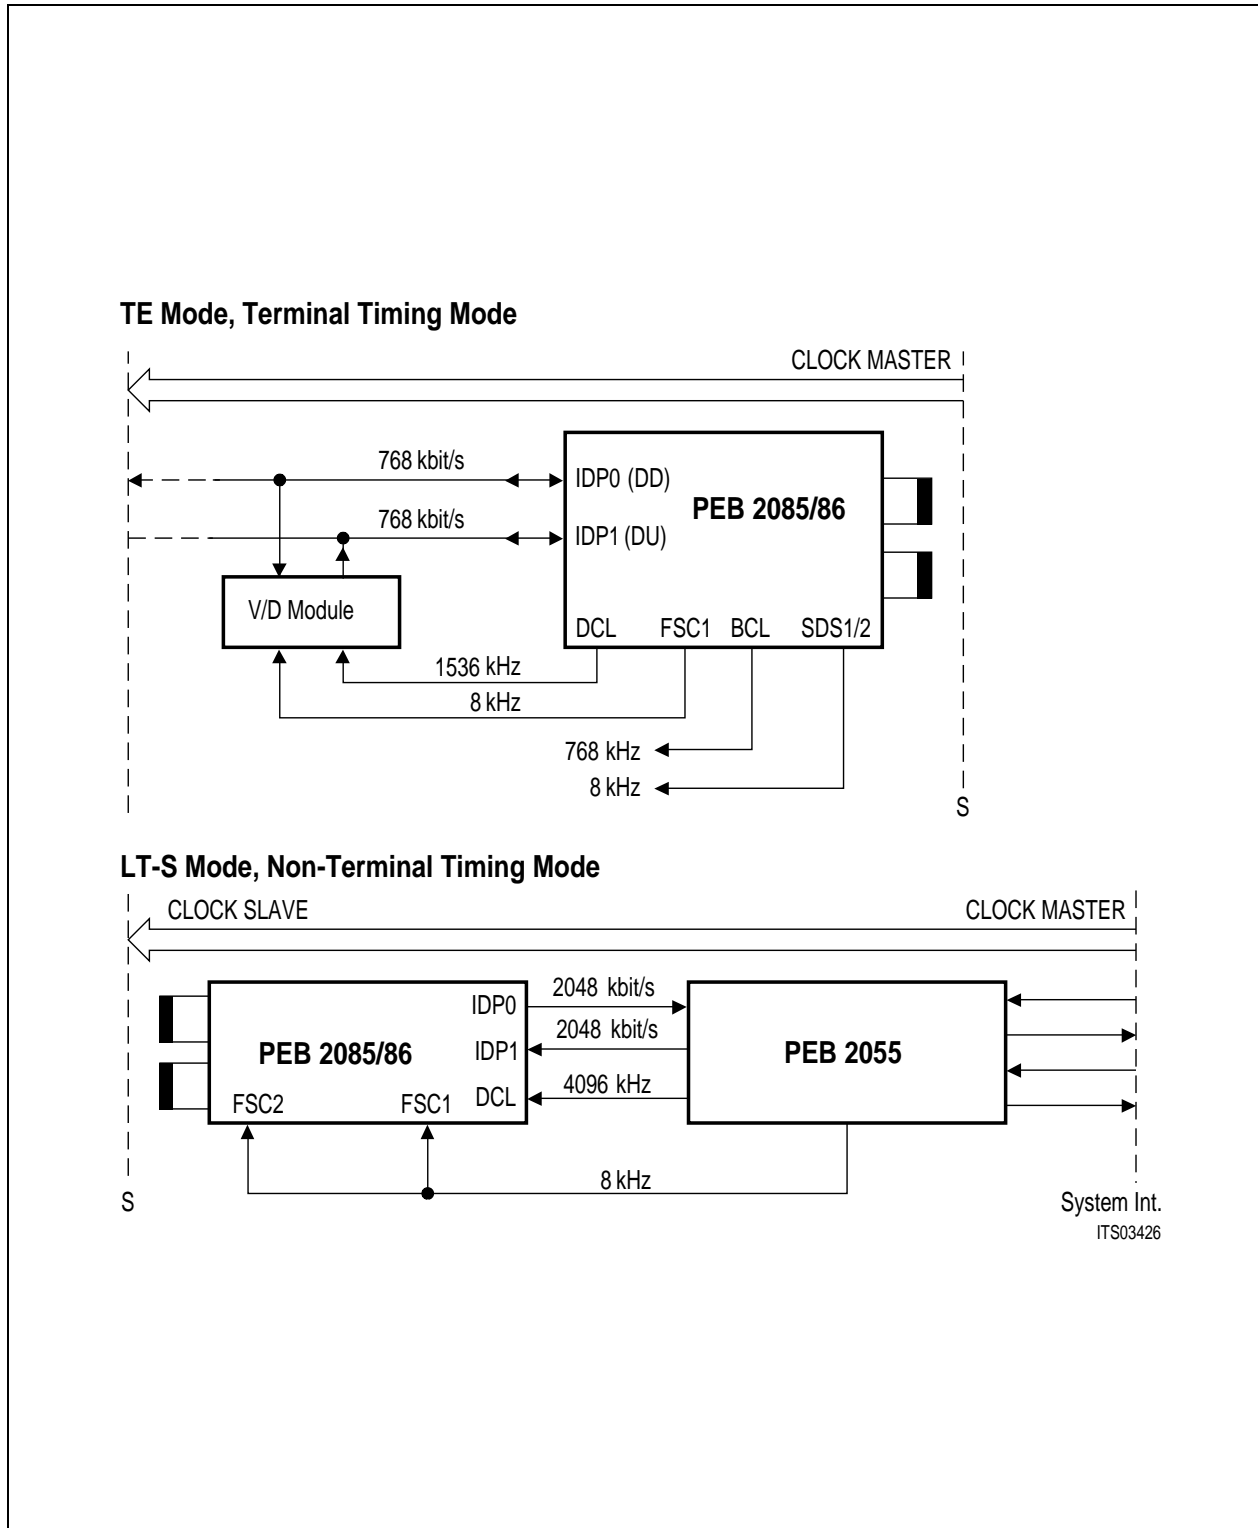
TE Mode, Terminal Timing Mode

CLOCK MASTER

768 kbit/s

IDP0 (DD)

PEB 2085/86

768 kbit/s

IDP1 (DU)

V/D Module

DCL FSC1 BCL SDS1/2

1536 kHz

8 kHz

768 kHz

8 kHz

S

LT-S Mode, Non-Terminal Timing Mode

CLOCK SLAVE

CLOCK MASTER

IDP0

2048 kbit/s

2048 kbit/s

PEB 2085/86

IDP1

PEB 2055

4096 kHz

FSC2

FSC1

DCL

8 kHz

S

System Int.

ITS03426